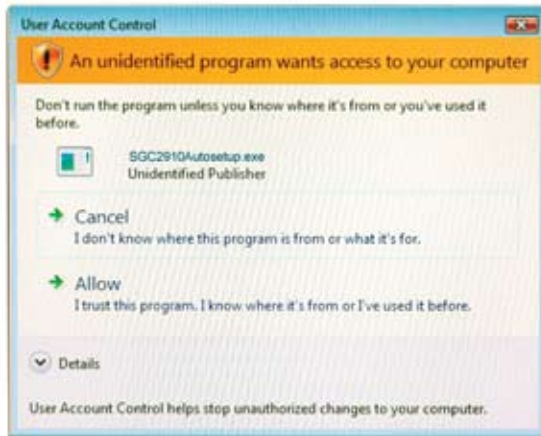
User Account Control

An unidentified program wants access to your computer

Don't run the program unless you know where it's from or you've used it before.

SGC2910Autosetup.exe
Unidentified Publisher

Cancel
I don't know where this program is from or what it's for.

Allow
I trust this program. I know where it's from or I've used it before.

Details

User Account Control helps stop unauthorized changes to your computer.